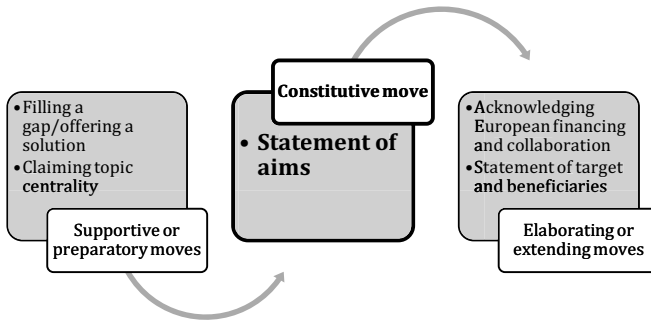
• Filling a gap/offering a solution
• Claiming topic centrality

Supportive or preparatory moves

Constitutive move

• Statement of aims

• Acknowledging European financing and collaboration
• Statement of target and beneficiaries

Elaborating or extending moves